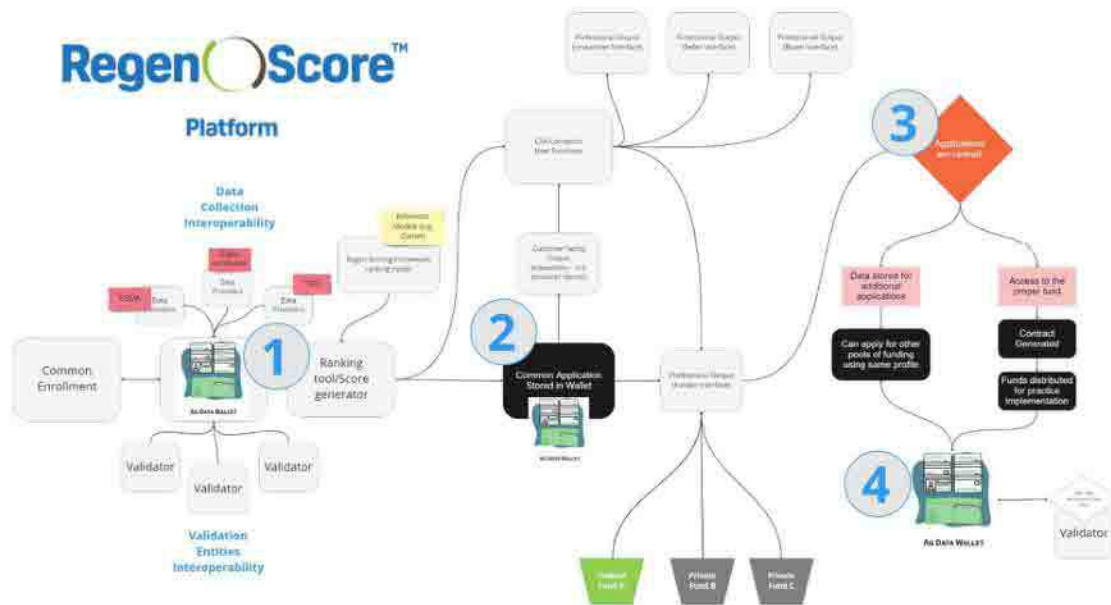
RegenScore™

Platform

Data Collection Interoperability

Data Provider

Data Provider

Data Provider

USDA

Common Enrollment

1

Ranking tool/Score generator

Ag Data Wallet

Validator

Validator

Validator

Validation Entities Interoperability

Regen Scoring Processes ranking model

Reference Models (e.g. Comet)

Professional Output (Consumer Interface)

Professional Output (Seller Interface)

Professional Output (Buyer Interface)

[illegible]

Customer Facing Output

2

Common Application Stored in Wallet

Ag Data Wallet

Professional Output (Funder Interface)

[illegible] Fund A

Private Fund B

Private Fund C

3

Applications are ranked

Data stored for additional applications

Access to the proper fund

Can apply for other pools of funding using same profile

Contract Generated

Funds distributed for practice implementation

4

Ag Data Wallet

Validator